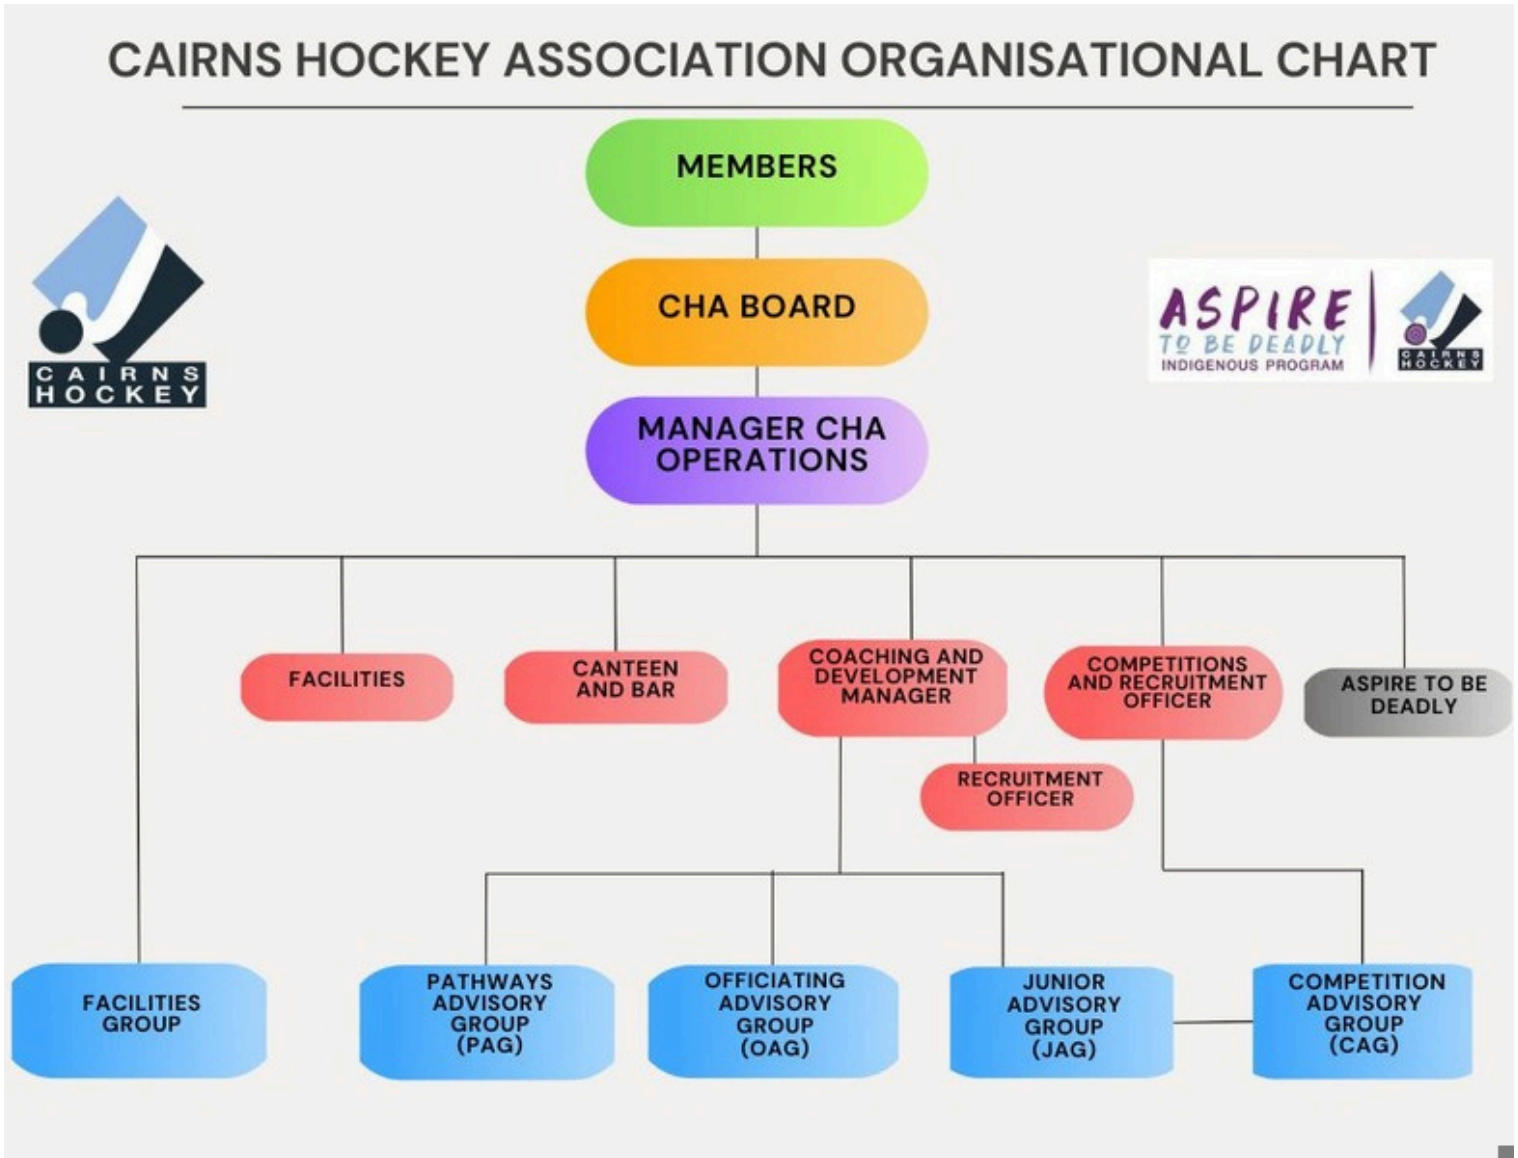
CAIRNS HOCKEY ASSOCIATION ORGANISATIONAL CHART

MEMBERS

CHA BOARD

MANAGER CHA OPERATIONS

CAIRNS HOCKEY

ASPIRE TO BE DEADLY INDIGENOUS PROGRAM

CAIRNS HOCKEY

FACILITIES

CANTEEN AND BAR

COACHING AND DEVELOPMENT MANAGER

COMPETITIONS AND RECRUITMENT OFFICER

ASPIRE TO BE DEADLY

RECRUITMENT OFFICER

FACILITIES GROUP

PATHWAYS ADVISORY GROUP (PAG)

OFFICIATING ADVISORY GROUP (OAG)

JUNIOR ADVISORY GROUP (JAG)

COMPETITION ADVISORY GROUP (CAG)